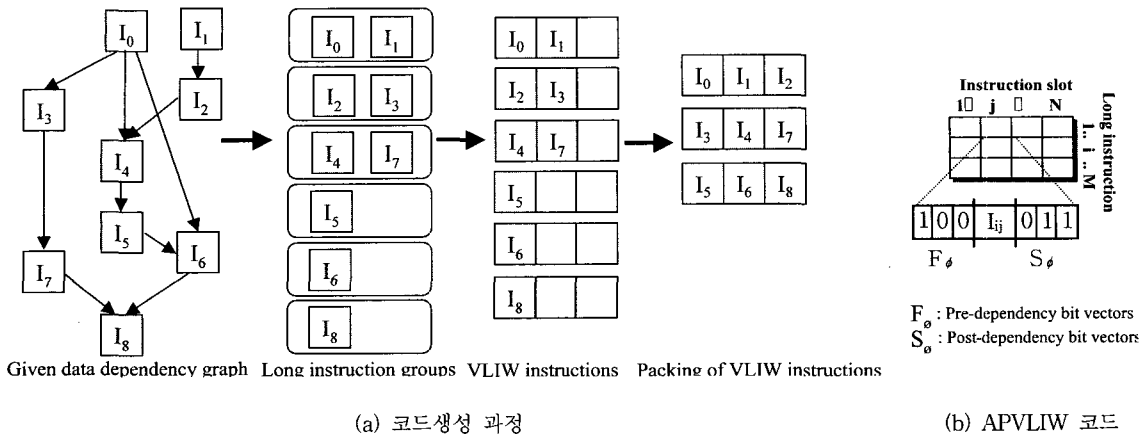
$I_0$ $I_1$ $I_3$ $I_2$ $I_4$ $I_5$ $I_6$ $I_7$ $I_8$

Given data dependency graph

| $I_0$ | $I_1$ |
|---|---|
| $I_2$ | $I_3$ |
| $I_4$ | $I_7$ |
| $I_5$ | |
| $I_6$ | |
| $I_8$ | |

Long instruction groups

| $I_0$ | $I_1$ | |
|---|---|---|
| $I_2$ | $I_3$ | |
| $I_4$ | $I_7$ | |
| $I_5$ | | |
| $I_6$ | | |
| $I_8$ | | |

VLIW instructions

| $I_0$ | $I_1$ | $I_2$ |
|---|---|---|
| $I_3$ | $I_4$ | $I_7$ |
| $I_5$ | $I_6$ | $I_8$ |

Packing of VLIW instructions

Instruction slot
1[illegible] j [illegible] N
Long instruction
1.. i .. M

| 1 | 0 | 0 | $I_{ij}$ | 0 | 1 | 1 |
|---|---|---|---|---|---|---|

$F_\phi$ $S_\phi$

$F_\phi$ : Pre-dependency bit vectors
$S_\phi$ : Post-dependency bit vectors

(a) 코드생성 과정

(b) APVLIW 코드